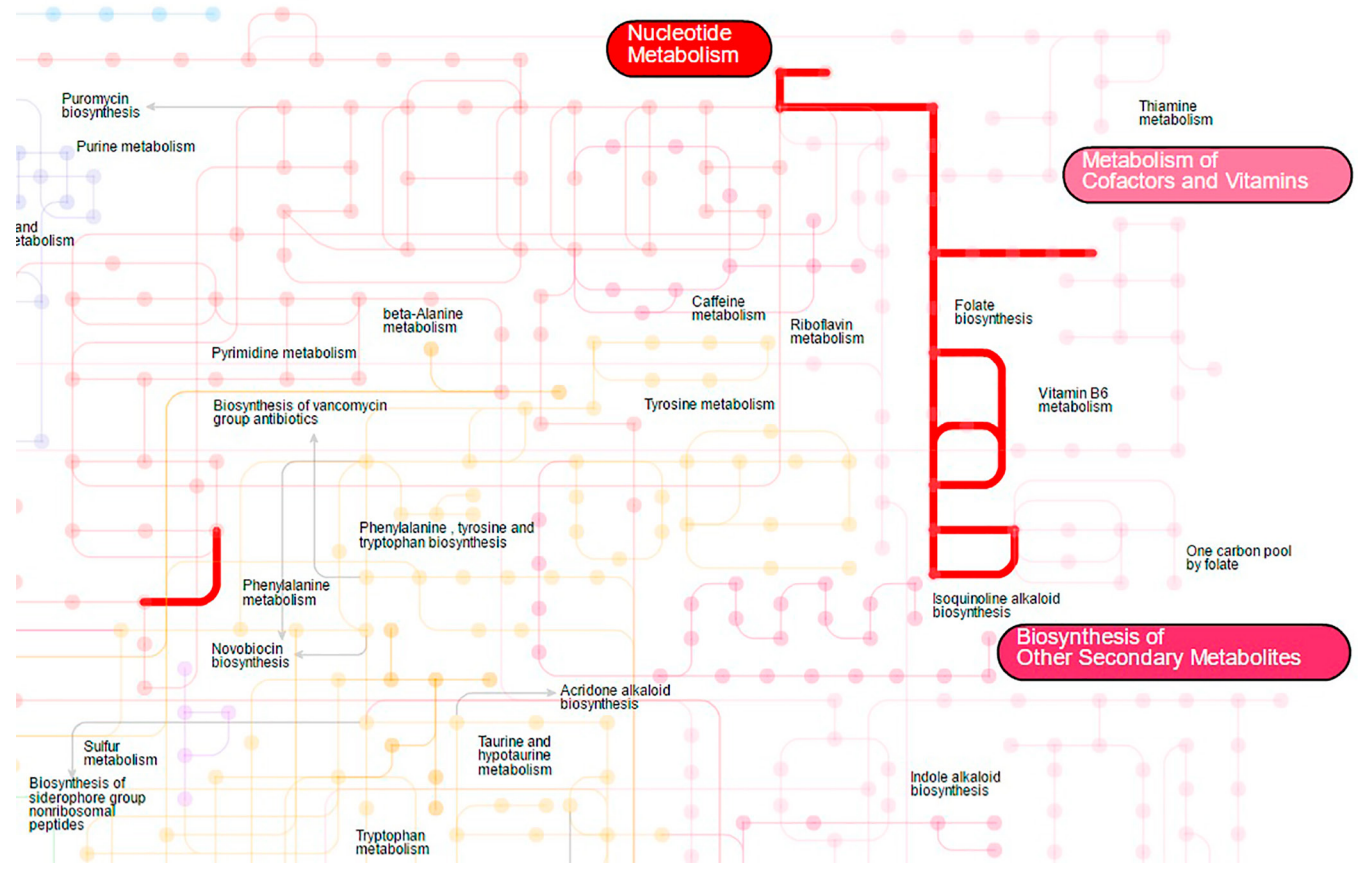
Nucleotide Metabolism

Puromycin biosynthesis

Purine metabolism

Thiamine metabolism

Metabolism of Cofactors and Vitamins

and etabolism

Caffeine metabolism

beta-Alanine metabolism

Riboflavin metabolism

Folate biosynthesis

Pyrimidine metabolism

Vitamin B6 metabolism

Biosynthesis of vancomycin group antibiotics

Tyrosine metabolism

Phenylalanine , tyrosine and tryptophan biosynthesis

One carbon pool by folate

Phenylalanine metabolism

Isoquinoline alkaloid biosynthesis

Biosynthesis of Other Secondary Metabolites

Novobiocin biosynthesis

Acridone alkaloid biosynthesis

Sulfur metabolism

Taurine and hypotaurine metabolism

Biosynthesis of siderophore group nonribosomal peptides

Indole alkaloid biosynthesis

Tryptophan metabolism